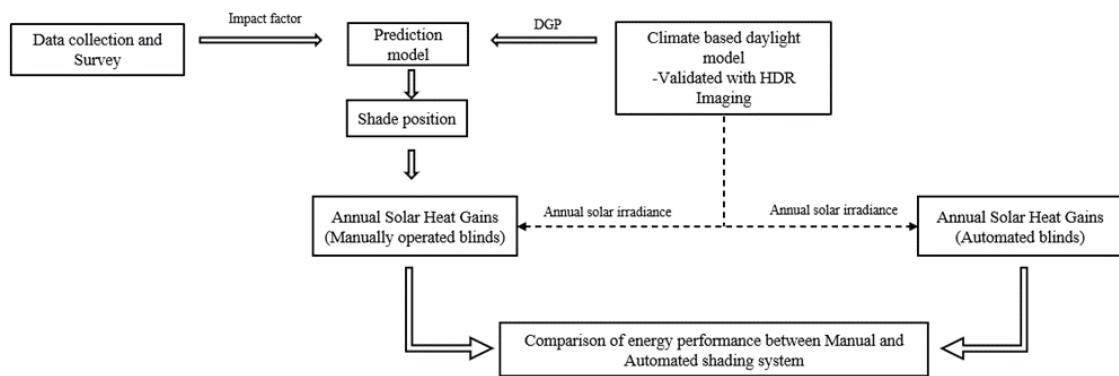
Data collection and Survey

Impact factor

Prediction model

DGP

Climate based daylight model
-Validated with HDR Imaging

Shade position

Annual Solar Heat Gains (Manually operated blinds)

Annual solar irradiance

Annual solar irradiance

Annual Solar Heat Gains (Automated blinds)

Comparison of energy performance between Manual and Automated shading system